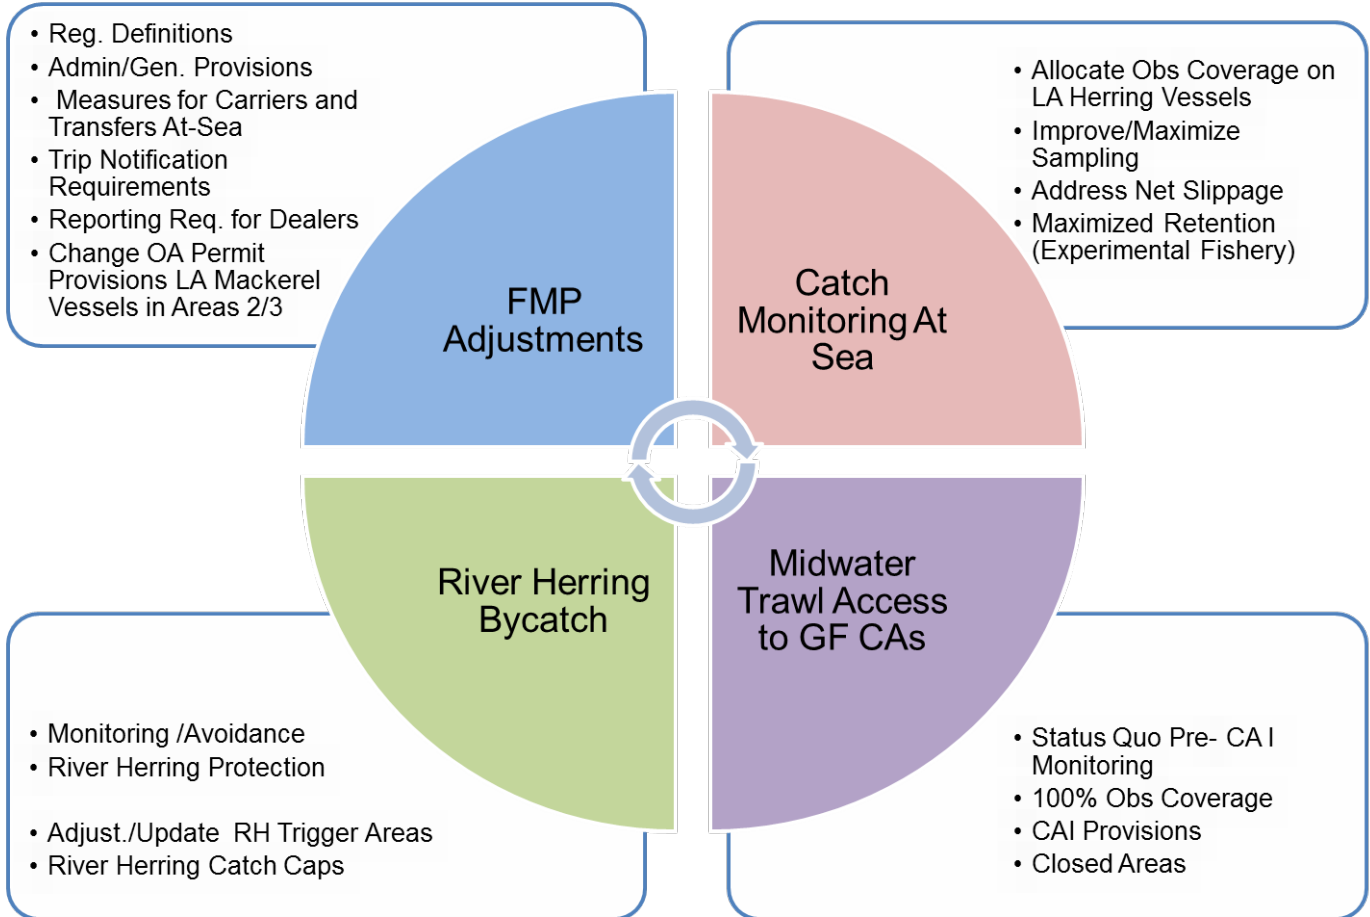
• Reg. Definitions
• Admin/Gen. Provisions
• Measures for Carriers and Transfers At-Sea
• Trip Notification Requirements
• Reporting Req. for Dealers
• Change OA Permit Provisions LA Mackerel Vessels in Areas 2/3

• Allocate Obs Coverage on LA Herring Vessels
• Improve/Maximize Sampling
• Address Net Slippage
• Maximized Retention (Experimental Fishery)

FMP Adjustments

Catch Monitoring At Sea

River Herring Bycatch

Midwater Trawl Access to GF CAs

• Monitoring /Avoidance
• River Herring Protection

• Adjust./Update RH Trigger Areas
• River Herring Catch Caps

• Status Quo Pre- CA I Monitoring
• 100% Obs Coverage
• CAI Provisions
• Closed Areas